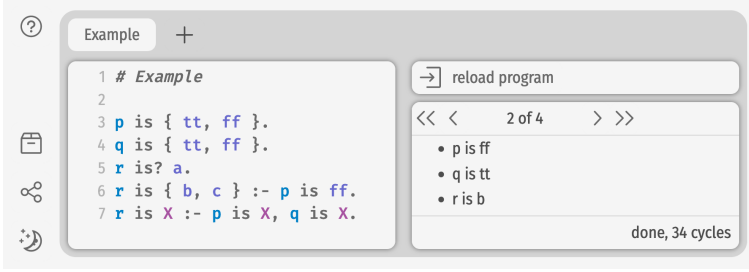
?

Example +

1 # Example
2
3 p is { tt, ff }.
4 q is { tt, ff }.
5 r is? a.
6 r is { b, c } :- p is ff.
7 r is X :- p is X, q is X.

reload program

<< < 2 of 4 > >>

• p is ff
• q is tt
• r is b

done, 34 cycles